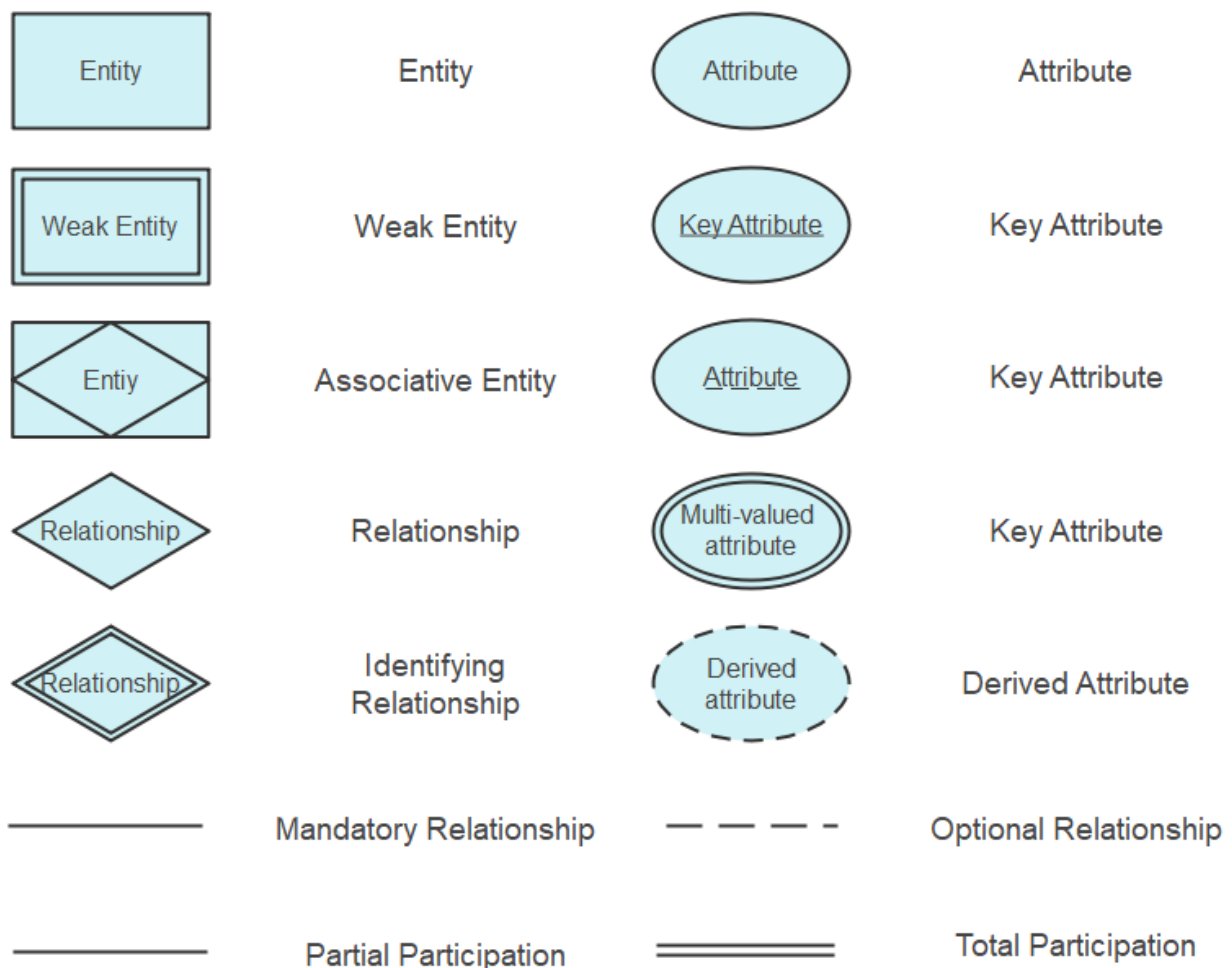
| | | | |
|---|---|---|---|
| Entity | Entity | Attribute | Attribute |
| Weak Entity | Weak Entity | Key Attribute | Key Attribute |
| Entiy | Associative Entity | Attribute | Key Attribute |
| Relationship | Relationship | Multi-valued attribute | Key Attribute |
| Relationship | Identifying Relationship | Derived attribute | Derived Attribute |
| | Mandatory Relationship | | Optional Relationship |
| | Partial Participation | | Total Participation |